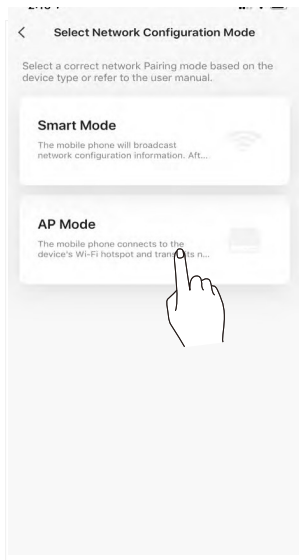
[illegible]

<	Select Network Configuration Mode

Select a correct network Pairing mode based on the device type or refer to the user manual.

Smart Mode
The mobile phone will broadcast network configuration information. Aft...

AP Mode
The mobile phone connects to the device's Wi-Fi hotspot and tran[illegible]ts n...